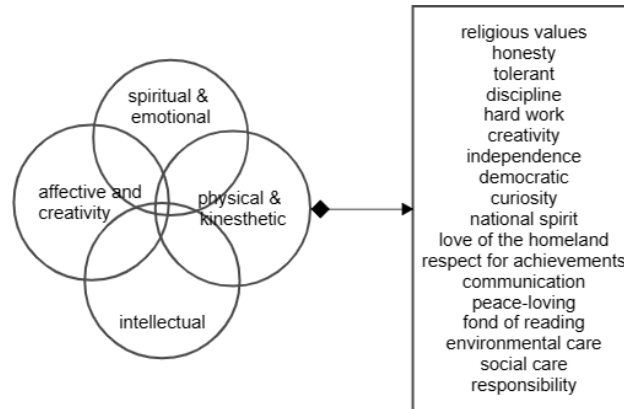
spiritual & emotional

affective and creativity

physical & kinesthetic

intellectual

religious values
honesty
tolerant
discipline
hard work
creativity
independence
democratic
curiosity
national spirit
love of the homeland
respect for achievements
communication
peace-loving
fond of reading
environmental care
social care
responsibility